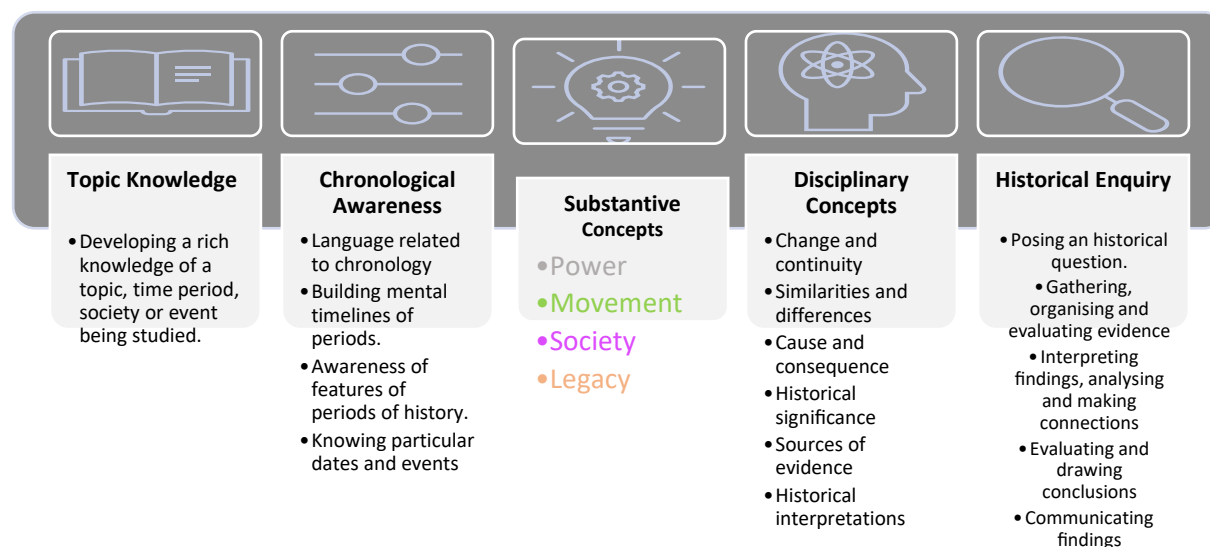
Topic Knowledge

• Developing a rich knowledge of a topic, time period, society or event being studied.

Chronological Awareness

• Language related to chronology
• Building mental timelines of periods.
• Awareness of features of periods of history.
• Knowing particular dates and events

Substantive Concepts

• Power
• Movement
• Society
• Legacy

Disciplinary Concepts

• Change and continuity
• Similarities and differences
• Cause and consequence
• Historical significance
• Sources of evidence
• Historical interpretations

Historical Enquiry

• Posing an historical question.
• Gathering, organising and evaluating evidence
• Interpreting findings, analysing and making connections
• Evaluating and drawing conclusions
• Communicating findings